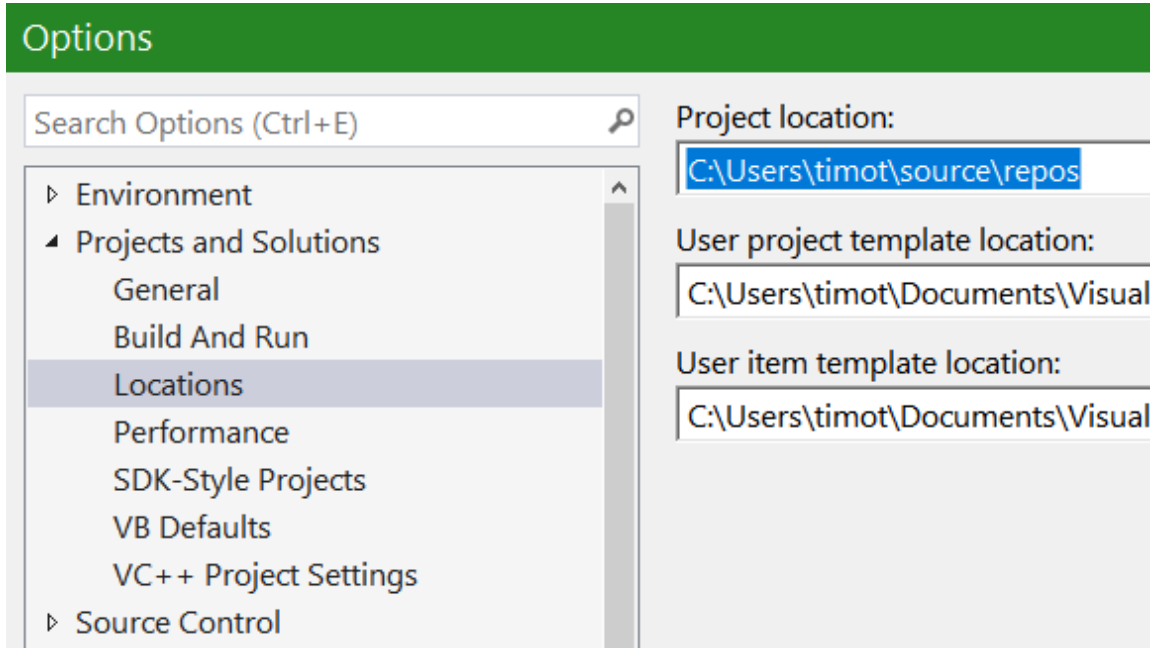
Options

Search Options (Ctrl+E)

Environment
Projects and Solutions
General
Build And Run
Locations
Performance
SDK-Style Projects
VB Defaults
VC++ Project Settings
Source Control

Project location:
C:\Users\timot\source\repos

User project template location:
C:\Users\timot\Documents\Visual

User item template location:
C:\Users\timot\Documents\Visual